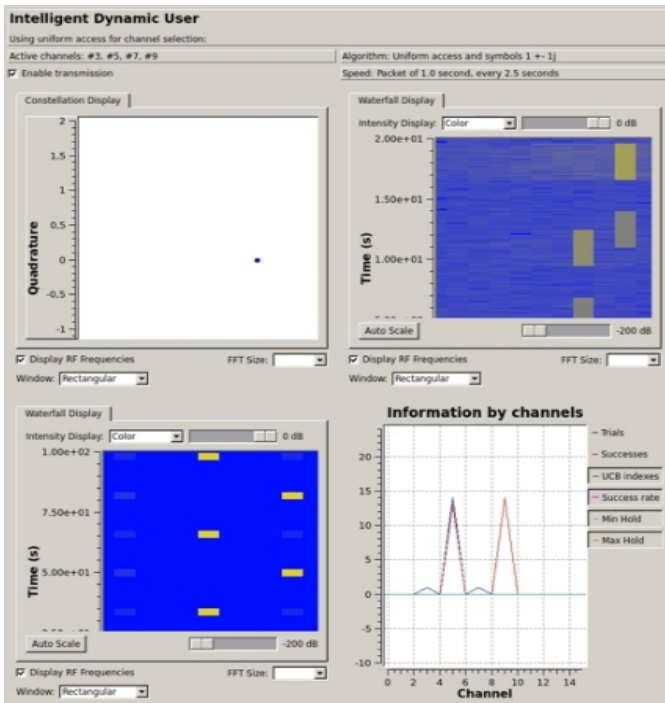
Intelligent Dynamic User
Using uniform access for channel selection:
Active channels: #3, #5, #7, #9
Algorithm: Uniform access and symbols 1 +- 1j
☑ Enable transmission
Speed: Packet of 1.0 second, every 2.5 seconds

Constellation Display
Quadrature
2
1.5
1
0.5
0
-0.5
-1
☑ Display RF Frequencies
FFT Size:
Window: Rectangular

Waterfall Display
Intensity Display: Color
0 dB
Time (s)
2.00e+01
1.50e+01
1.00e+01
Auto Scale
-200 dB
☑ Display RF Frequencies
FFT Size:
Window: Rectangular

Waterfall Display
Intensity Display: Color
0 dB
Time (s)
1.00e+02
7.50e+01
5.00e+01
Auto Scale
-200 dB
☑ Display RF Frequencies
FFT Size:
Window: Rectangular

Information by channels
20
15
10
5
0
-5
-10
0 2 4 6 8 10 12 14
Channel
Trials
Successes
UCB indexes
Success rate
Min Hold
Max Hold